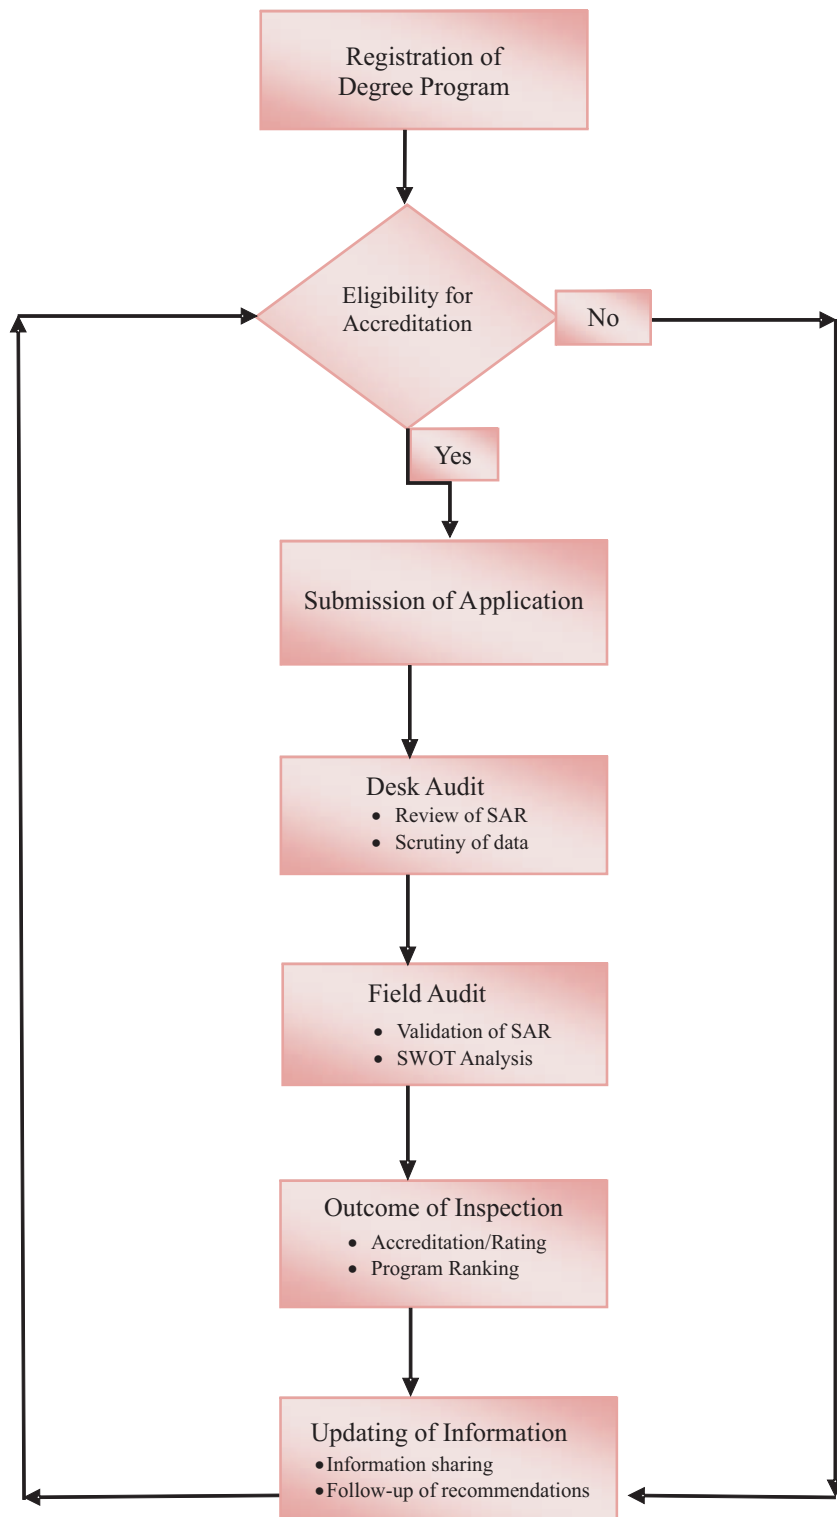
Registration of Degree Program

Eligibility for Accreditation

No

Yes

Submission of Application

Desk Audit
• Review of SAR
• Scrutiny of data

Field Audit
• Validation of SAR
• SWOT Analysis

Outcome of Inspection
• Accreditation/Rating
• Program Ranking

Updating of Information
• Information sharing
• Follow-up of recommendations